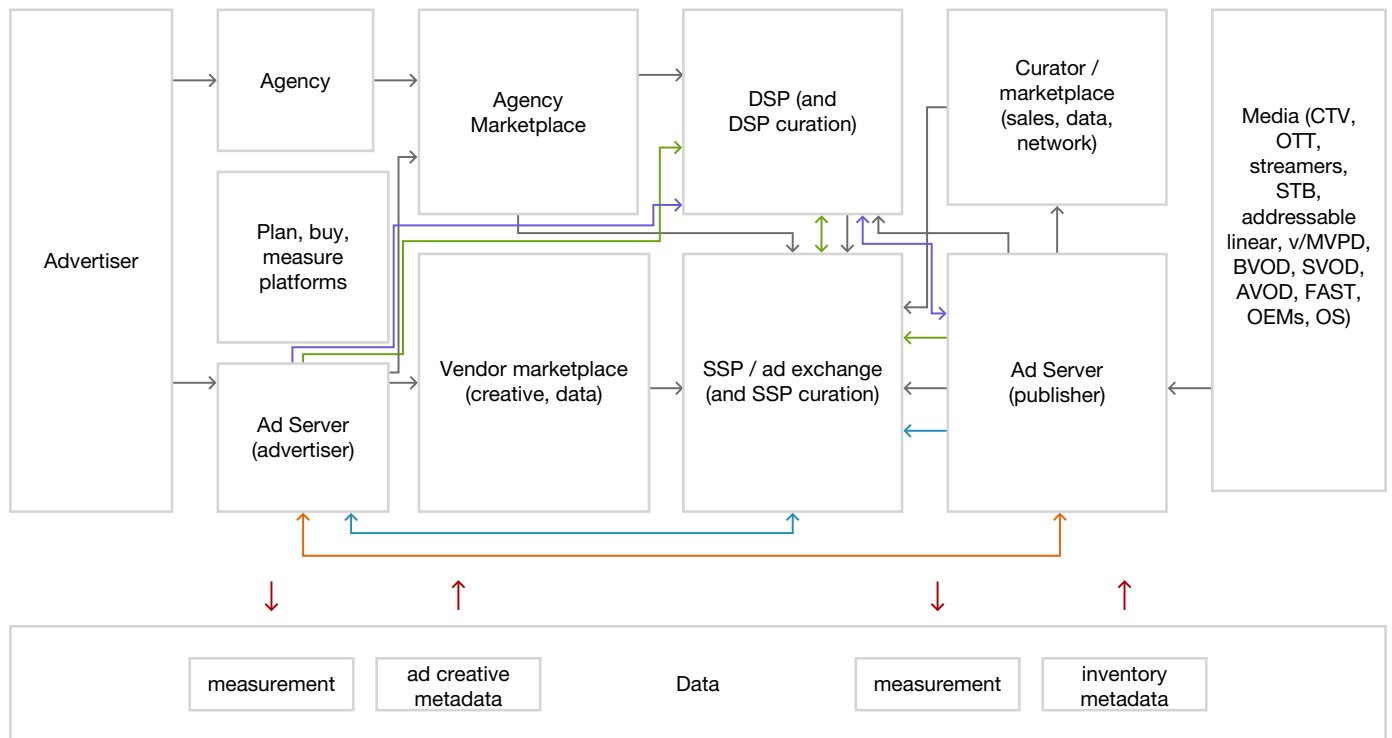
Advertiser

Agency

Plan, buy, measure platforms

Ad Server (advertiser)

Agency Marketplace

Vendor marketplace (creative, data)

DSP (and DSP curation)

SSP / ad exchange (and SSP curation)

Curator / marketplace (sales, data, network)

Ad Server (publisher)

Media (CTV, OTT, streamers, STB, addressable linear, v/MVPD, BVOD, SVOD, AVOD, FAST, OEMs, OS)

measurement

ad creative metadata

Data

measurement

inventory metadata